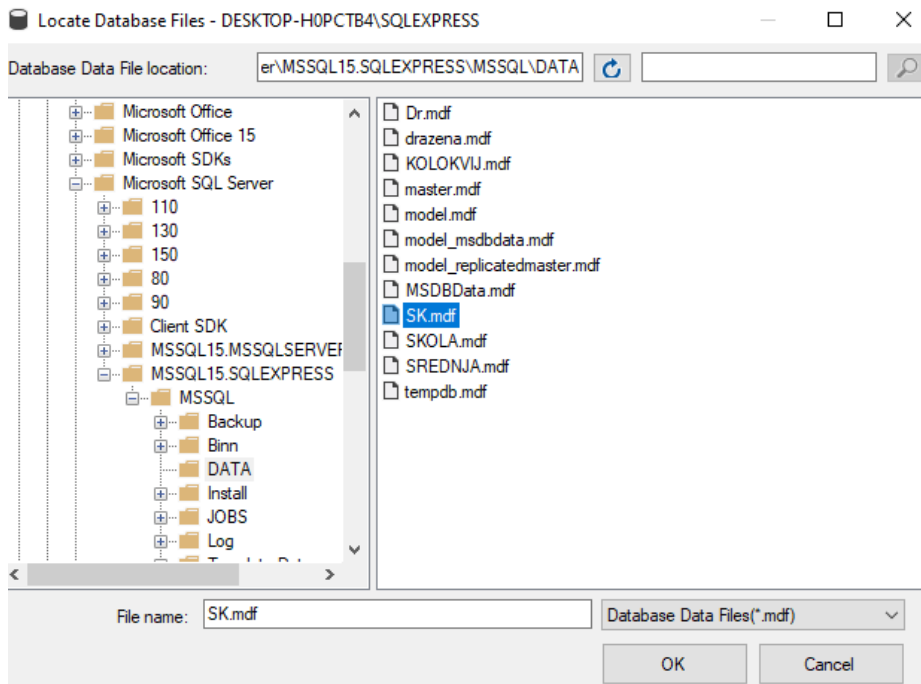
Locate Database Files - DESKTOP-H0PCTB4\SQLEXPRESS

Database Data File location: er\MSSQL15.SQLEXPRESS\MSSQL\DATA

Microsoft Office
Microsoft Office 15
Microsoft SDKs
Microsoft SQL Server
110
130
150
80
90
Client SDK
MSSQL15.MSSQLSERVEF
MSSQL15.SQLEXPRESS
MSSQL
Backup
Binn
DATA
Install
JOBS
Log
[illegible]

Dr.mdf
drazena.mdf
KOLOKVIJ.mdf
master.mdf
model.mdf
model_msdbdata.mdf
model_replicatedmaster.mdf
MSDBData.mdf
SK.mdf
SKOLA.mdf
SREDNJA.mdf
tempdb.mdf

File name: SK.mdf
Database Data Files(*.mdf)
OK
Cancel